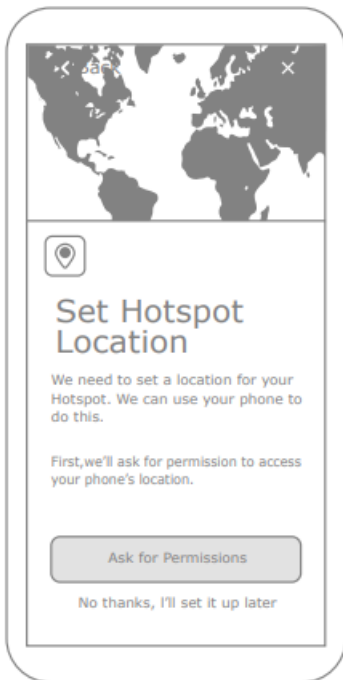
< Back ×

Set Hotspot Location

We need to set a location for your Hotspot. We can use your phone to do this.

First,we'll ask for permission to access your phone's location.

Ask for Permissions

No thanks, I'll set it up later